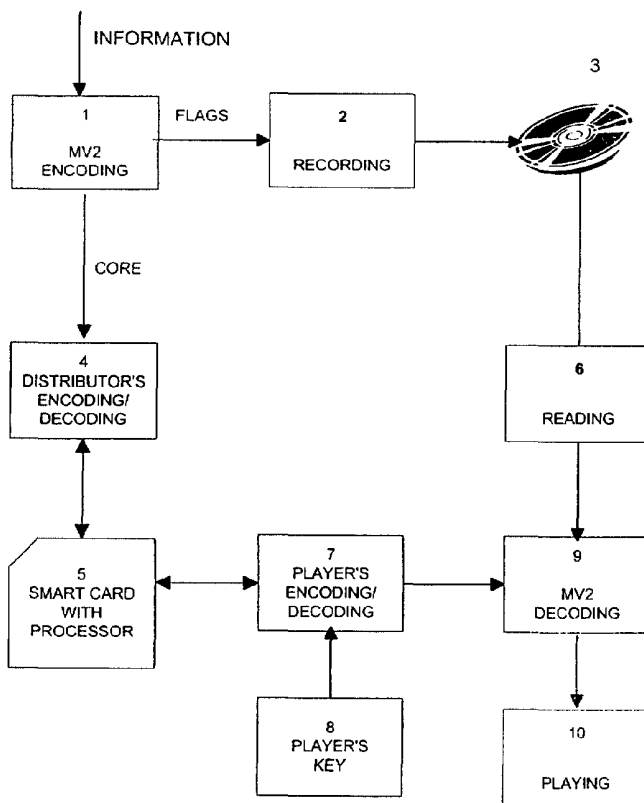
INFORMATION

3

1
MV2
ENCODING

FLAGS

2
RECORDING

CORE

4
DISTRIBUTOR'S
ENCODING/
DECODING

6
READING

5
SMART CARD
WITH
PROCESSOR

7
PLAYER'S
ENCODING/
DECODING

9
MV2
DECODING

8
PLAYER'S
KEY

10
PLAYING